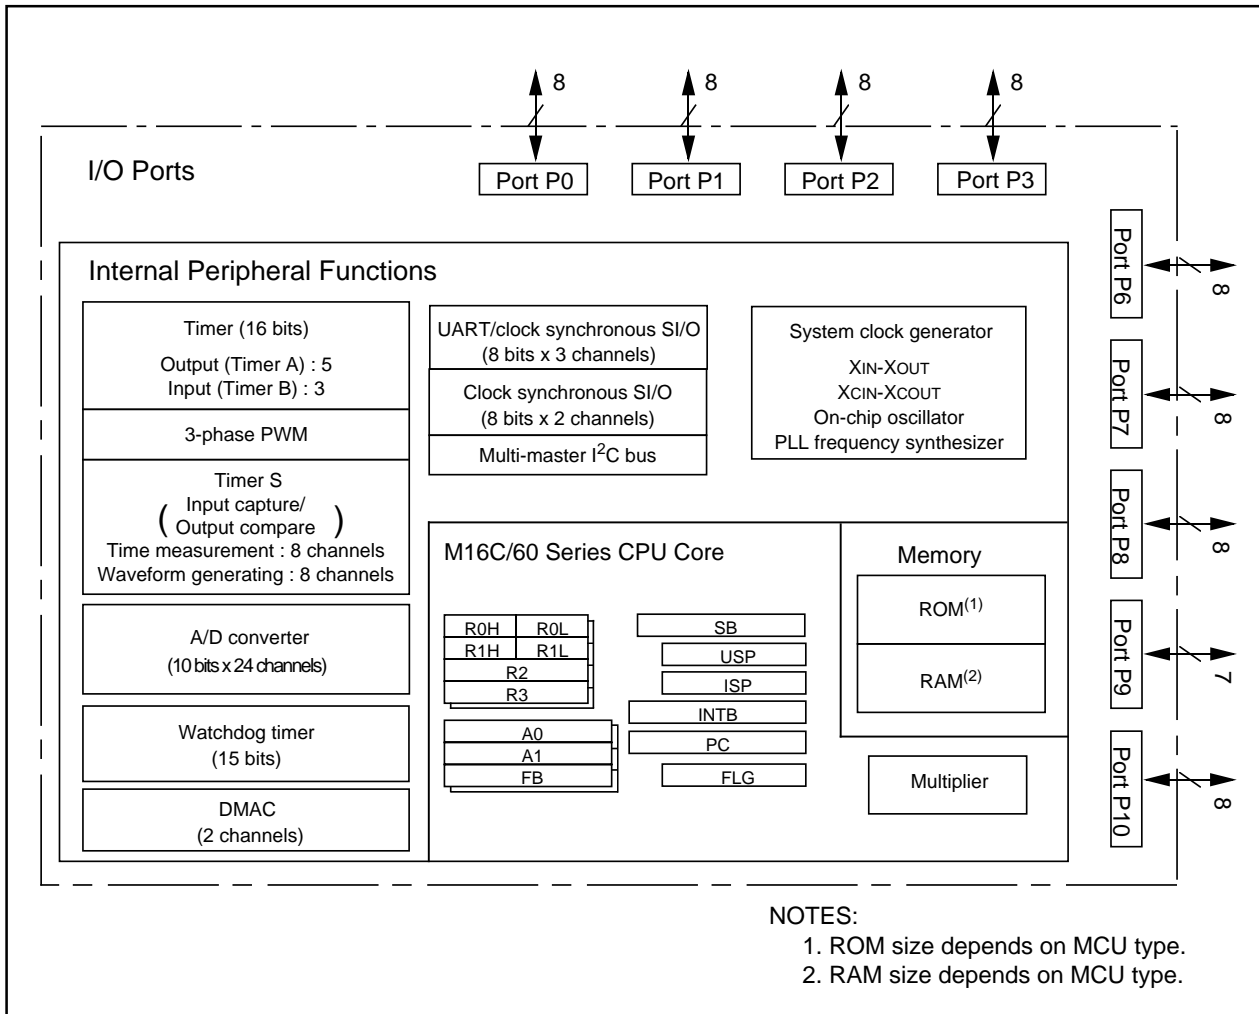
8 8 8 8

I/O Ports

Port P0 Port P1 Port P2 Port P3

Internal Peripheral Functions

Timer (16 bits)
Output (Timer A) : 5
Input (Timer B) : 3

3-phase PWM

Timer S
( Input capture/ Output compare )
Time measurement : 8 channels
Waveform generating : 8 channels

A/D converter
(10 bits x 24 channels)

Watchdog timer
(15 bits)

DMAC
(2 channels)

UART/clock synchronous SI/O
(8 bits x 3 channels)

Clock synchronous SI/O
(8 bits x 2 channels)

Multi-master I$^2$C bus

System clock generator
XIN-XOUT
XCIN-XCOUT
On-chip oscillator
PLL frequency synthesizer

M16C/60 Series CPU Core

R0H R0L
R1H R1L
R2
R3

A0
A1
FB

SB
USP
ISP
INTB
PC
FLG

Memory

ROM$^{(1)}$

RAM$^{(2)}$

Multiplier

Port P6 8
Port P7 8
Port P8 8
Port P9 7
Port P10 8

NOTES:
1. ROM size depends on MCU type.
2. RAM size depends on MCU type.